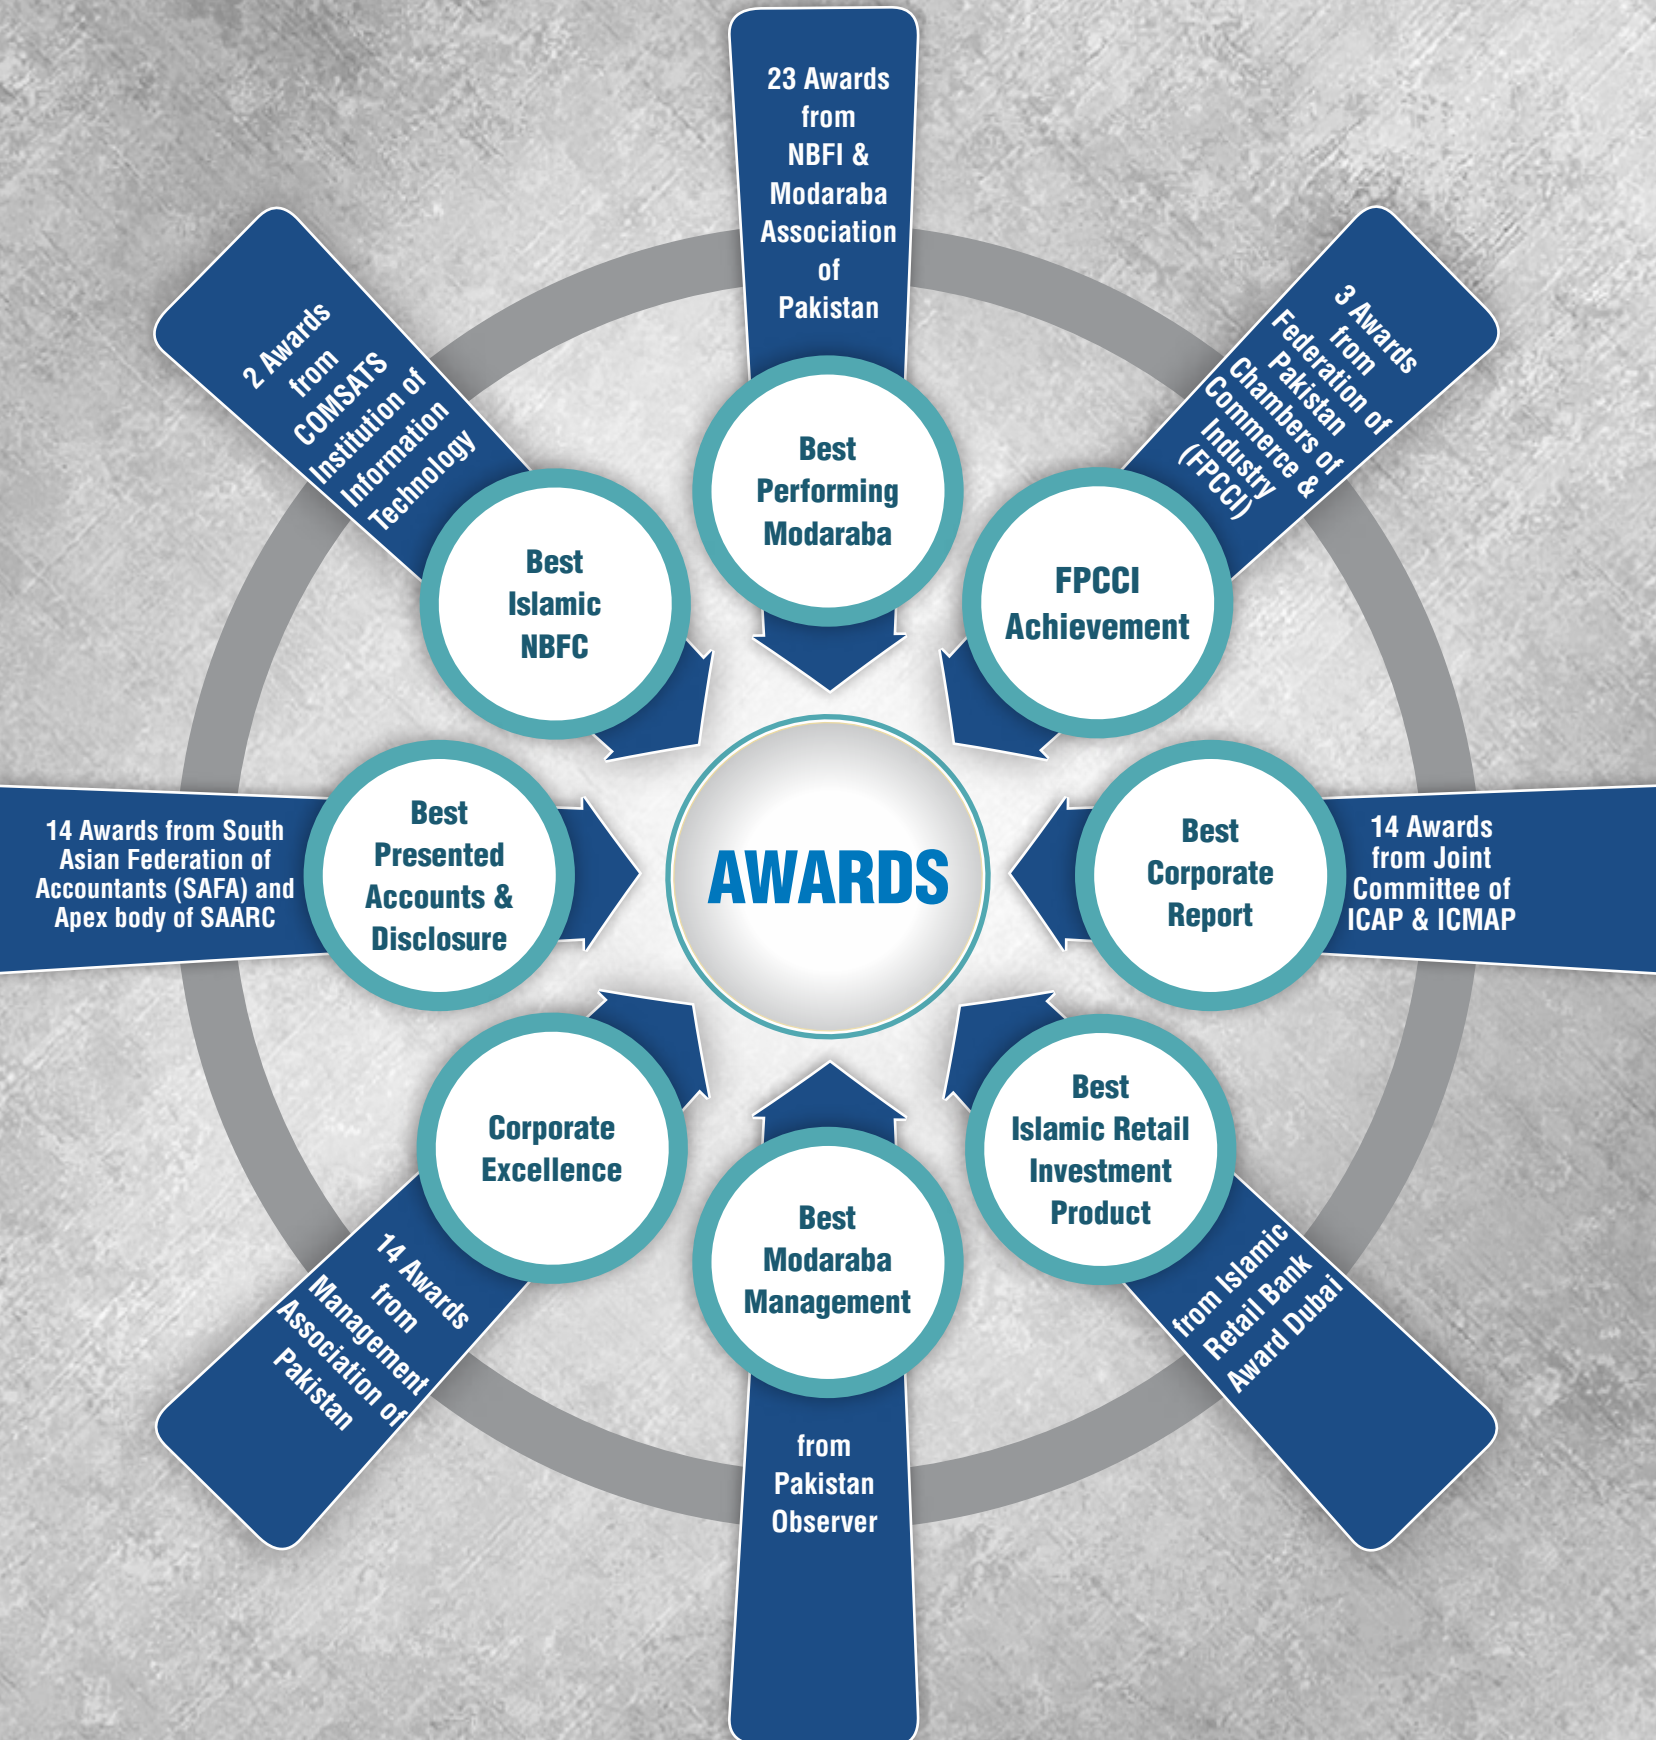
23 Awards from NBFI & Modaraba Association of Pakistan

Best Performing Modaraba

3 Awards from Federation of Pakistan Chambers of Commerce & Industry (FPCCI)

FPCCI Achievement

2 Awards from COMSATS Institution of Information Technology

Best Islamic NBFC

14 Awards from South Asian Federation of Accountants (SAFA) and Apex body of SAARC

Best Presented Accounts & Disclosure

AWARDS

Best Corporate Report

14 Awards from Joint Committee of ICAP & ICMAP

Corporate Excellence

14 Awards from Management Association of Pakistan

Best Modaraba Management

from Pakistan Observer

Best Islamic Retail Investment Product

from Islamic Retail Bank Award Dubai